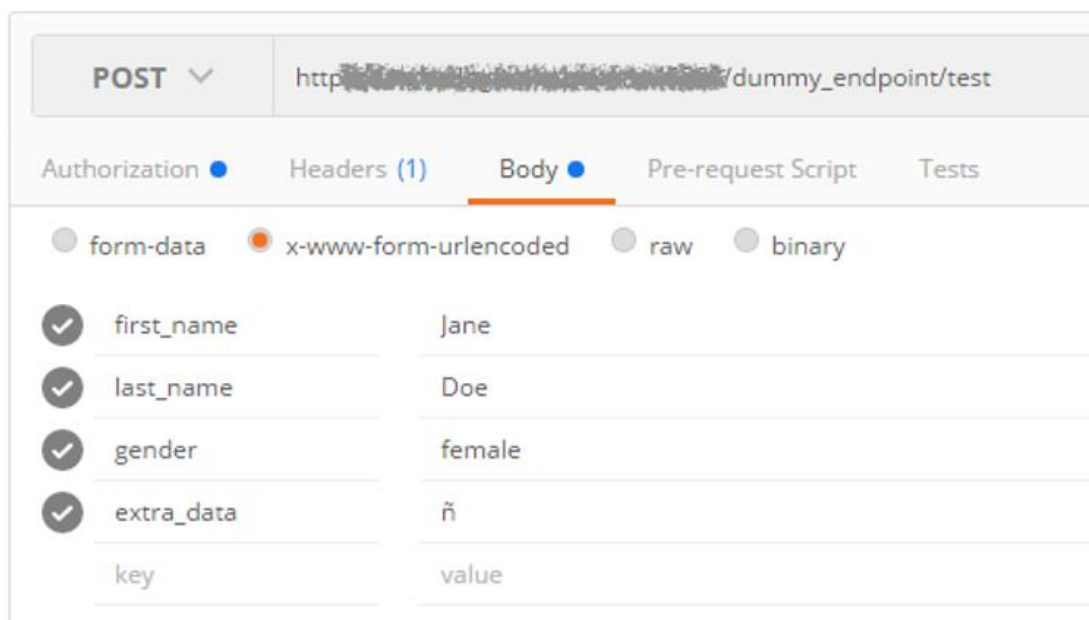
POST

http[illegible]/dummy_endpoint/test

Authorization Headers (1) Body Pre-request Script Tests

form-data x-www-form-urlencoded raw binary

| | |
|---|---|
| first_name | Jane |
| last_name | Doe |
| gender | female |
| extra_data | ñ |
| key | value |